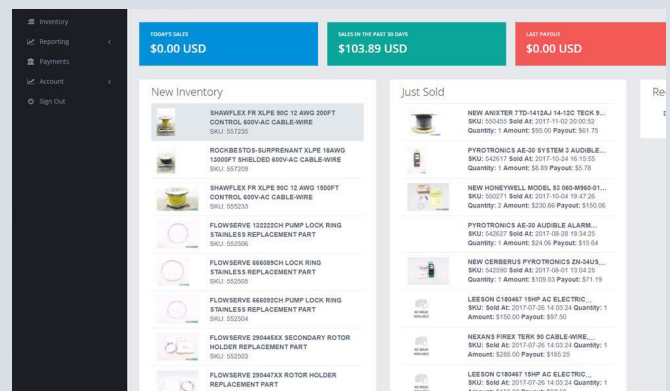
Inventory
Reporting
Payments
Account
Sign Out

TODAY'S SALES
$0.00 USD

SALES IN THE PAST 30 DAYS
$103.89 USD

LAST PAYOUT
$0.00 USD

New Inventory

SHAWFLEX FR XLPE 90C 12 AWG 200FT CONTROL 600V-AC CABLE-WIRE
SKU: 557235

ROCKBESTOS-SURPRENANT XLPE 18AWG 13000FT SHIELDED 600V-AC CABLE-WIRE
SKU: 557209

SHAWFLEX FR XLPE 90C 12 AWG 1500FT CONTROL 600V-AC CABLE-WIRE
SKU: 555233

FLOWSERVE 132222CH PUMP LOCK RING STAINLESS REPLACEMENT PART
SKU: 552506

FLOWSERVE 666089CH LOCK RING STAINLESS REPLACEMENT PART
SKU: 552505

FLOWSERVE 666092CH PUMP LOCK RING STAINLESS REPLACEMENT PART
SKU: 552504

FLOWSERVE 290445XX SECONDARY ROTOR HOLDER REPLACEMENT PART
SKU: 552503

FLOWSERVE 290447XX ROTOR HOLDER REPLACEMENT PART

Just Sold

NEW ANIXTER 7TD-1412AJ 14-12C TECK 9...
SKU: 550453 Sold At: 2017-11-02 20:00:52
Quantity: 1 Amount: $95.00 Payout: $61.75

PYROTRONICS AE-30 SYSTEM 3 AUDIBLE...
SKU: 542617 Sold At: 2017-10-24 16:15:55
Quantity: 1 Amount: $8.89 Payout: $5.78

NEW HONEYWELL MODEL S3 060-M960-01...
SKU: 550271 Sold At: 2017-10-04 19:47:26
Quantity: 1 Amount: $230.86 Payout: $150.06

PYROTRONICS AE-30 AUDIBLE ALARM...
SKU: 542627 Sold At: 2017-08-28 19:34:25
Quantity: 1 Amount: $24.06 Payout: $15.64

NEW CERBERUS PYROTRONICS ZN-34US...
SKU: 542590 Sold At: 2017-08-01 13:04:25
Quantity: 1 Amount: $109.53 Payout: $71.19

LEESON C180467 15HP AC ELECTRIC...
SKU: Sold At: 2017-07-26 14:03:24 Quantity: 1
Amount: $150.00 Payout: $97.50

NEXANS FIREX TERK 90 CABLE-WIRE...
SKU: Sold At: 2017-07-26 14:03:24 Quantity: 1
Amount: $285.00 Payout: $185.25

LEESON C180467 15HP AC ELECTRIC...
SKU: Sold At: 2017-07-26 14:03:24 Quantity: 1

Re